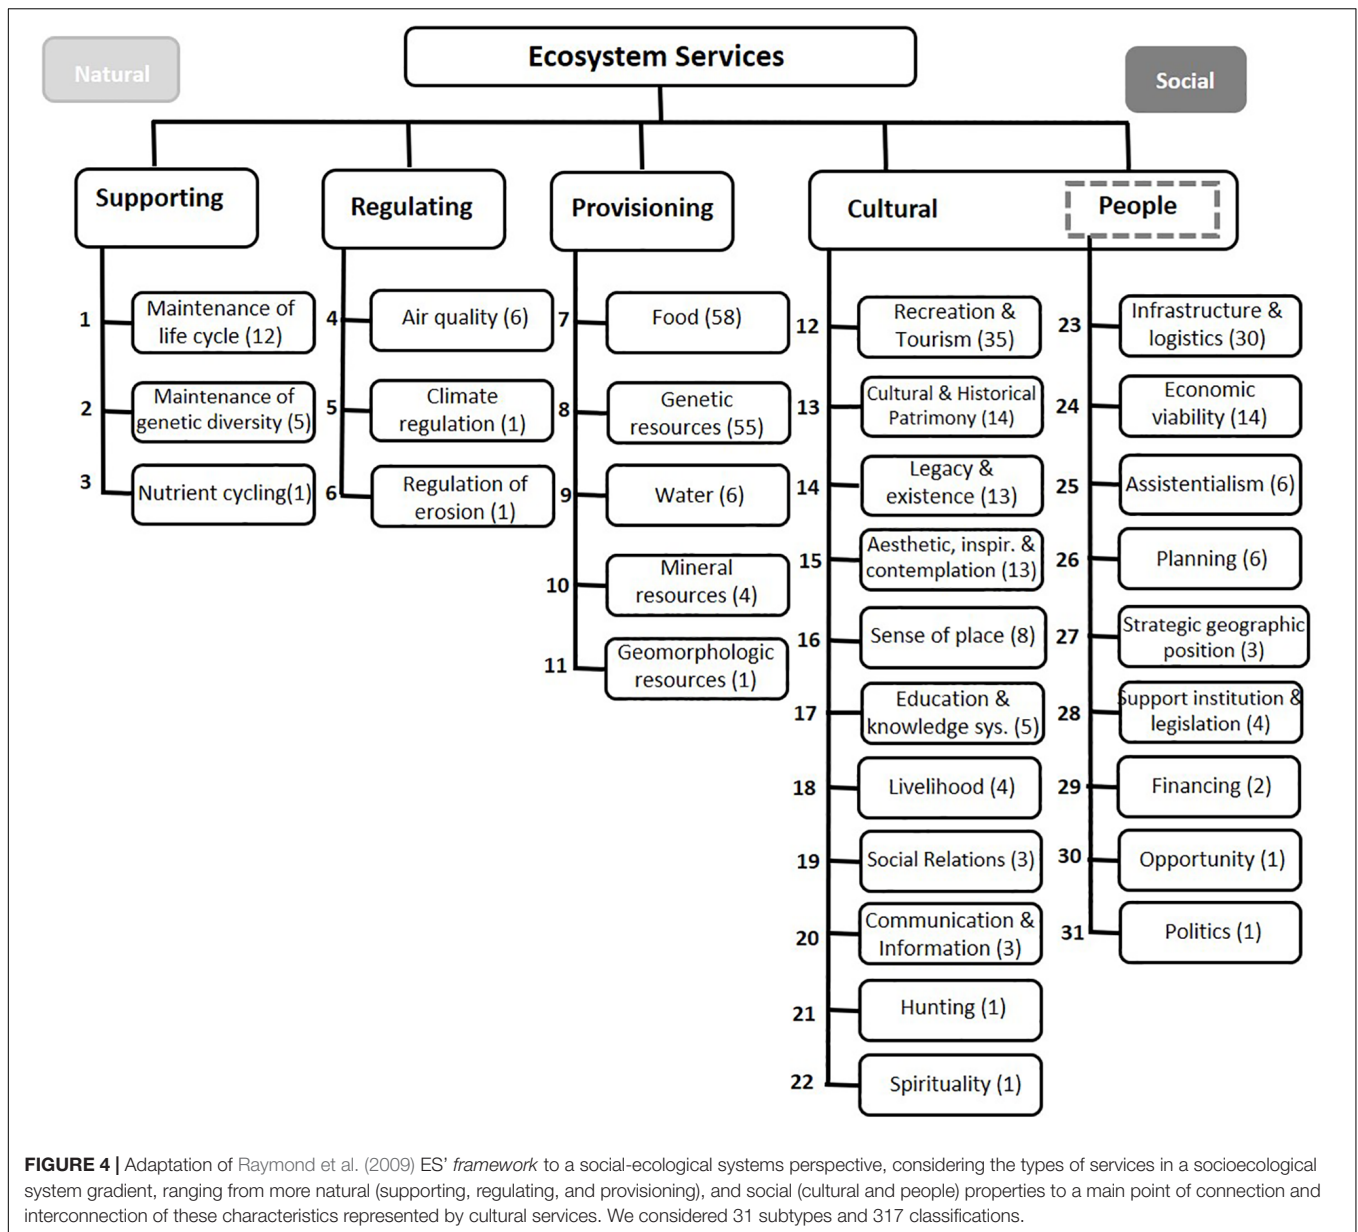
Natural

Ecosystem Services

Social

Supporting

Regulating

Provisioning

Cultural

People

1 Maintenance of life cycle (12)

2 Maintenance of genetic diversity (5)

3 Nutrient cycling(1)

4 Air quality (6)

5 Climate regulation (1)

6 Regulation of erosion (1)

7 Food (58)

8 Genetic resources (55)

9 Water (6)

10 Mineral resources (4)

11 Geomorphologic resources (1)

12 Recreation & Tourism (35)

13 Cultural & Historical Patrimony (14)

14 Legacy & existence (13)

15 Aesthetic, inspir. & contemplation (13)

16 Sense of place (8)

17 Education & knowledge sys. (5)

18 Livelihood (4)

19 Social Relations (3)

20 Communication & Information (3)

21 Hunting (1)

22 Spirituality (1)

23 Infrastructure & logistics (30)

24 Economic viability (14)

25 Assistentialism (6)

26 Planning (6)

27 Strategic geographic position (3)

28 Support institution & legislation (4)

29 Financing (2)

30 Opportunity (1)

31 Politics (1)

FIGURE 4 | Adaptation of Raymond et al. (2009) ES' framework to a social-ecological systems perspective, considering the types of services in a socioecological system gradient, ranging from more natural (supporting, regulating, and provisioning), and social (cultural and people) properties to a main point of connection and interconnection of these characteristics represented by cultural services. We considered 31 subtypes and 317 classifications.